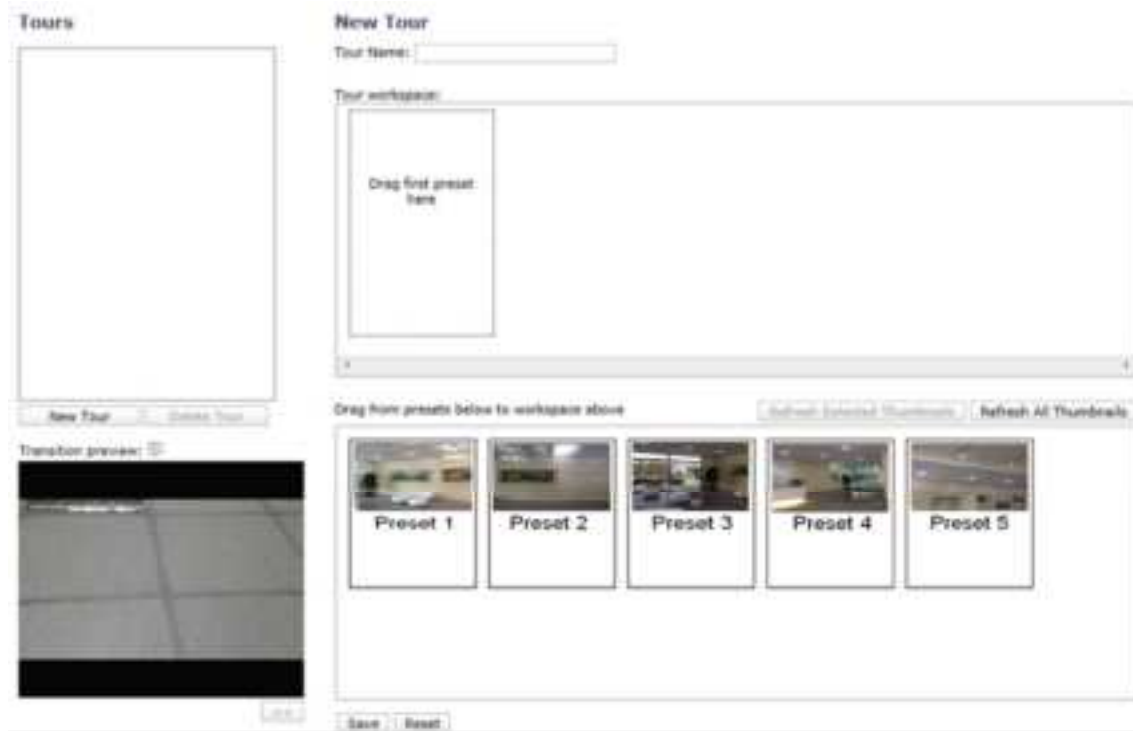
Tours

New Tour Delete Tour

Transition preview:

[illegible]

New Tour

Tour Name:

Tour workspace:

Drag first preset here

Drag from presets below to workspace above

Refresh Selected Thumbnails Refresh All Thumbnails

Preset 1

Preset 2

Preset 3

Preset 4

Preset 5

Save Reset